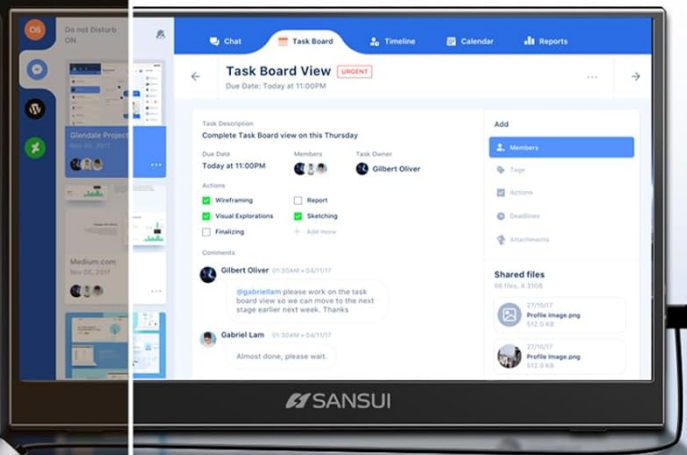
OS

Do not Disturb ON

Glendale Project

Nov 20, 2017

Medium.com

Nov 06, 2017

Chat

Task Board

Timeline

Calendar

Reports

Task Board View URGENT

Due Date: Today at 11:00PM

Task Description

Complete Task Board view on this Thursday

Due Date

Today at 11:00PM

Members

Task Owner

Gilbert Oliver

Actions

Wireframing

Report

Visual Explorations

Sketching

Finalizing

Add more

Comments

Gilbert Oliver 01:30AM • 04/11/17

@gabriellam please work on the task board view so we can move to the next stage earlier next week. Thanks

Gabriel Lam 01:30AM • 04/11/17

Almost done, please wait.

Add

Members

Tags

Actions

Deadlines

Attachments

Shared files

68 files, 4.3GB

27/10/17

Profile Image.png

512.0 KB

27/10/17

Profile Image.png

512.0 KB

SANSUI